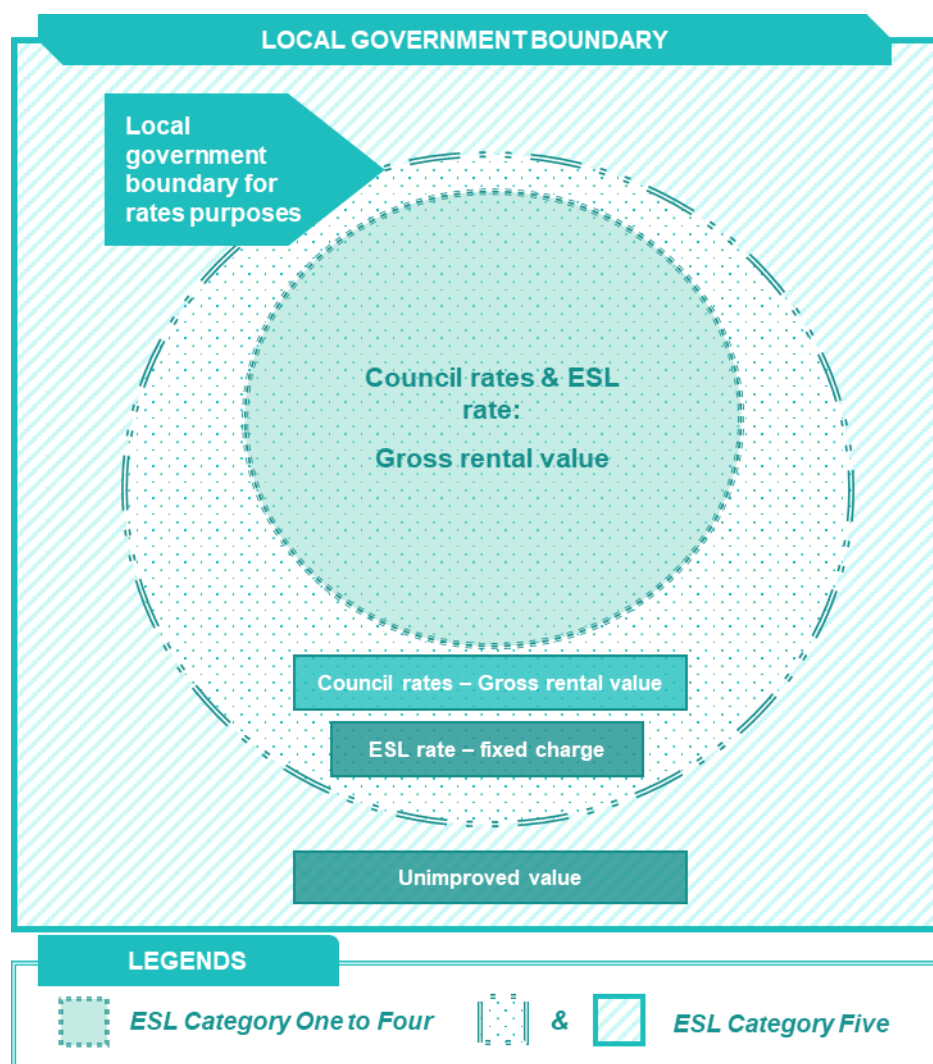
LOCAL GOVERNMENT BOUNDARY

Local government boundary for rates purposes

Council rates & ESL rate:

Gross rental value

Council rates – Gross rental value

ESL rate – fixed charge

Unimproved value

LEGENDS

ESL Category One to Four

&

ESL Category Five